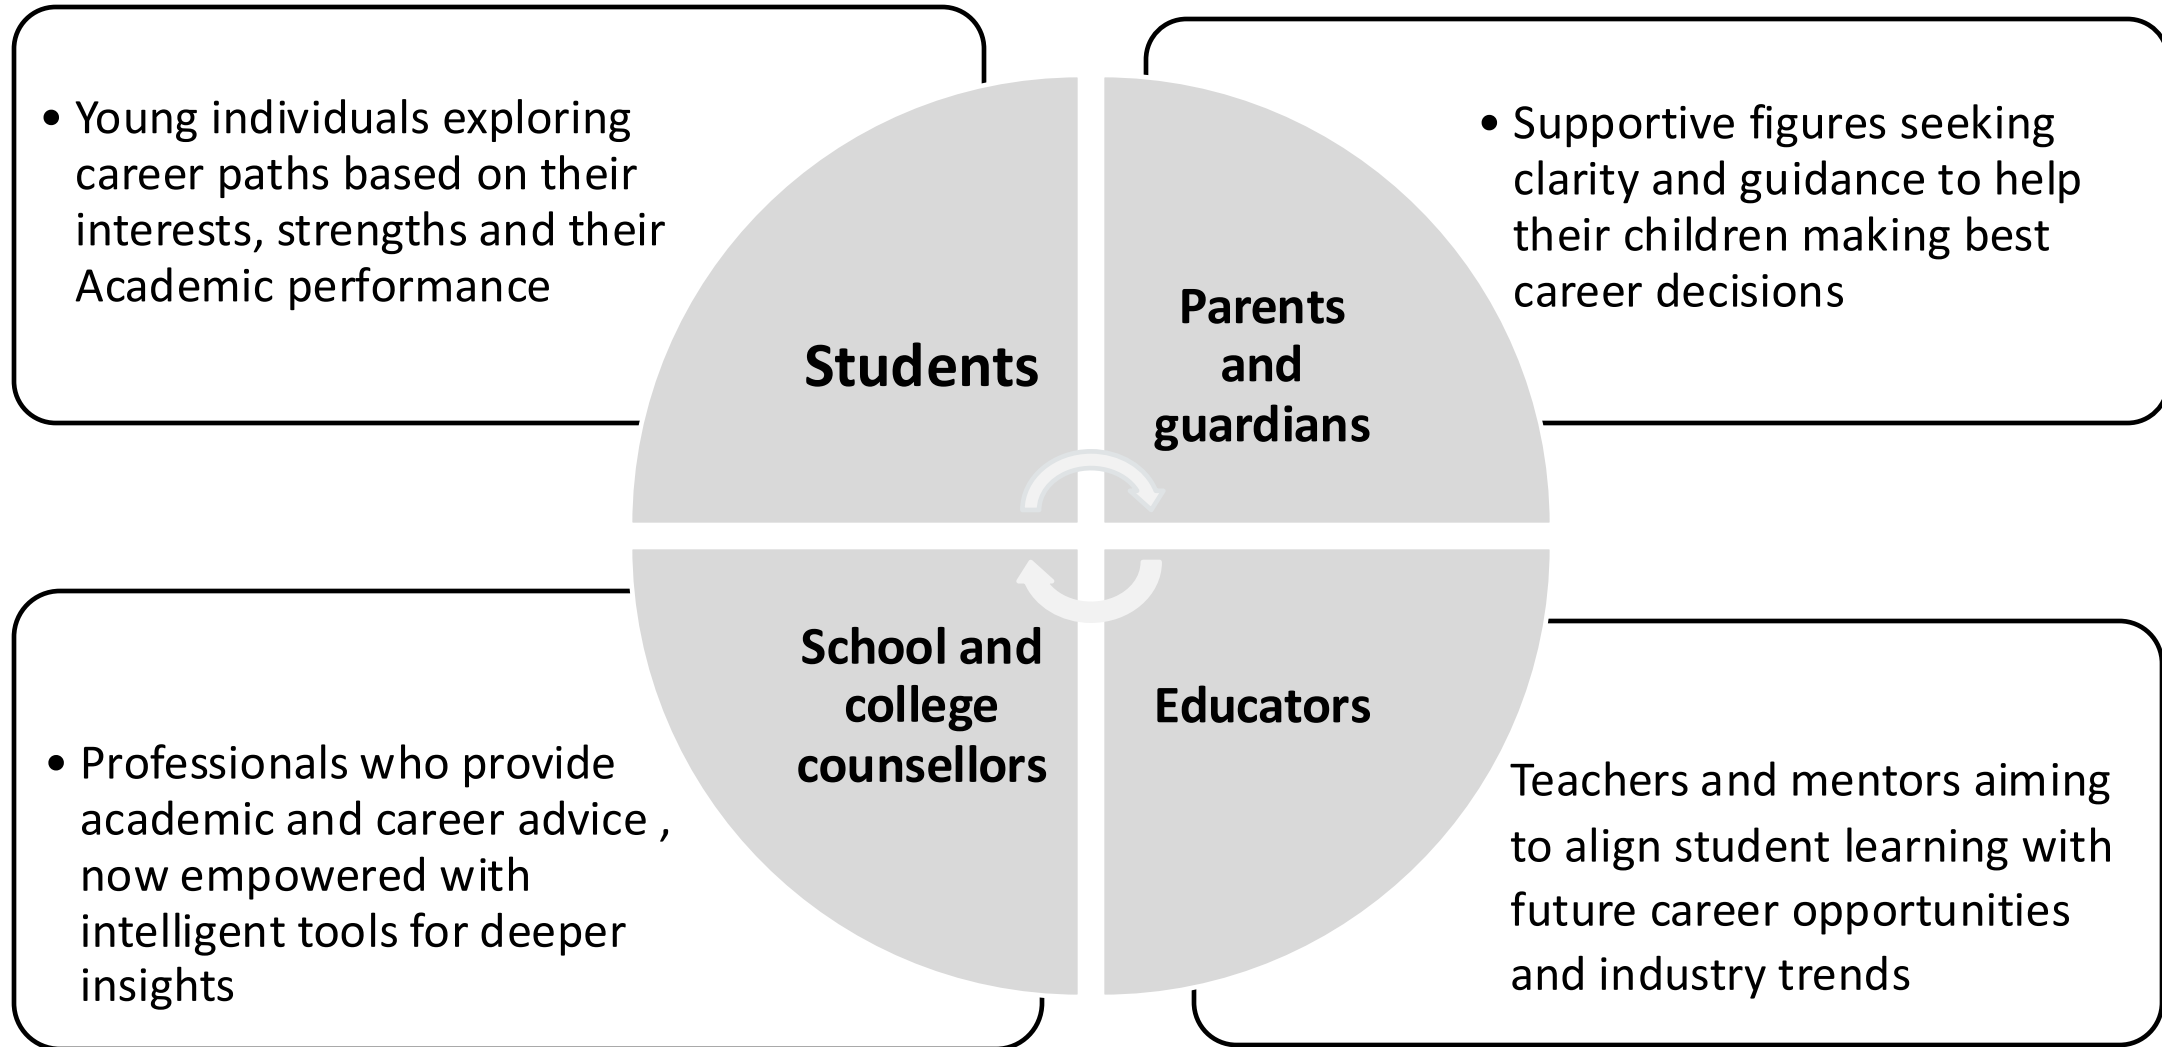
• Young individuals exploring career paths based on their interests, strengths and their Academic performance

Students

Parents and guardians

• Supportive figures seeking clarity and guidance to help their children making best career decisions

School and college counsellors

Educators

• Professionals who provide academic and career advice , now empowered with intelligent tools for deeper insights

Teachers and mentors aiming to align student learning with future career opportunities and industry trends